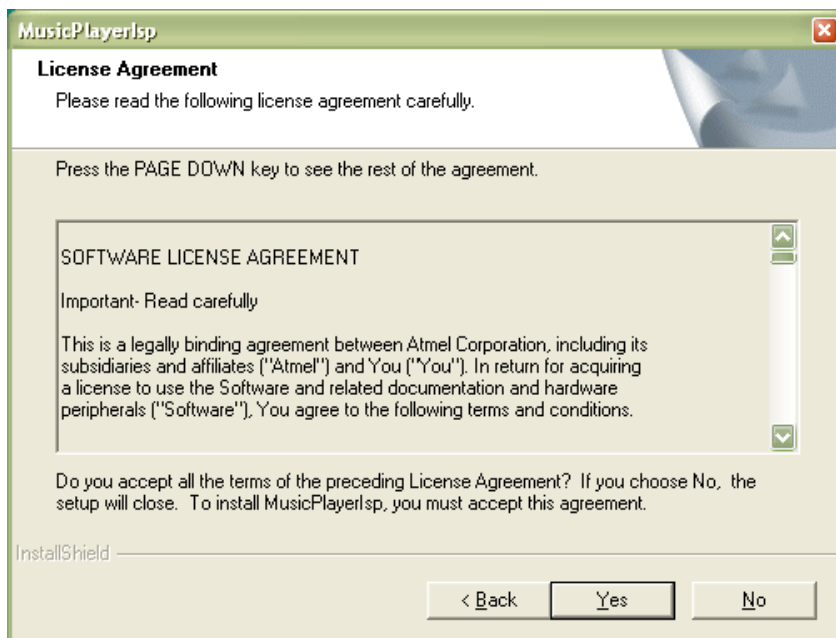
MusicPlayerIsp

License Agreement

Please read the following license agreement carefully.

Press the PAGE DOWN key to see the rest of the agreement.

SOFTWARE LICENSE AGREEMENT

Important- Read carefully

This is a legally binding agreement between Atmel Corporation, including its subsidiaries and affiliates ("Atmel") and You ("You"). In return for acquiring a license to use the Software and related documentation and hardware peripherals ("Software"), You agree to the following terms and conditions.

Do you accept all the terms of the preceding License Agreement? If you choose No, the setup will close. To install MusicPlayerIsp, you must accept this agreement.

InstallShield

< Back

Yes

No